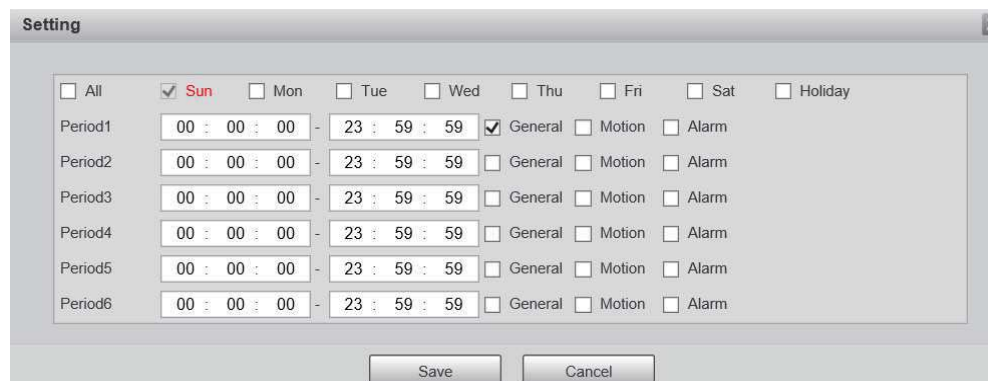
Setting

All Sun Mon Tue Wed Thu Fri Sat Holiday

| | | | | | | |
|---|---|---|---|---|---|---|
| Period1 | 00 : 00 : 00 | - | 23 : 59 : 59 | General | Motion | Alarm |
| Period2 | 00 : 00 : 00 | - | 23 : 59 : 59 | General | Motion | Alarm |
| Period3 | 00 : 00 : 00 | - | 23 : 59 : 59 | General | Motion | Alarm |
| Period4 | 00 : 00 : 00 | - | 23 : 59 : 59 | General | Motion | Alarm |
| Period5 | 00 : 00 : 00 | - | 23 : 59 : 59 | General | Motion | Alarm |
| Period6 | 00 : 00 : 00 | - | 23 : 59 : 59 | General | Motion | Alarm |

Save Cancel